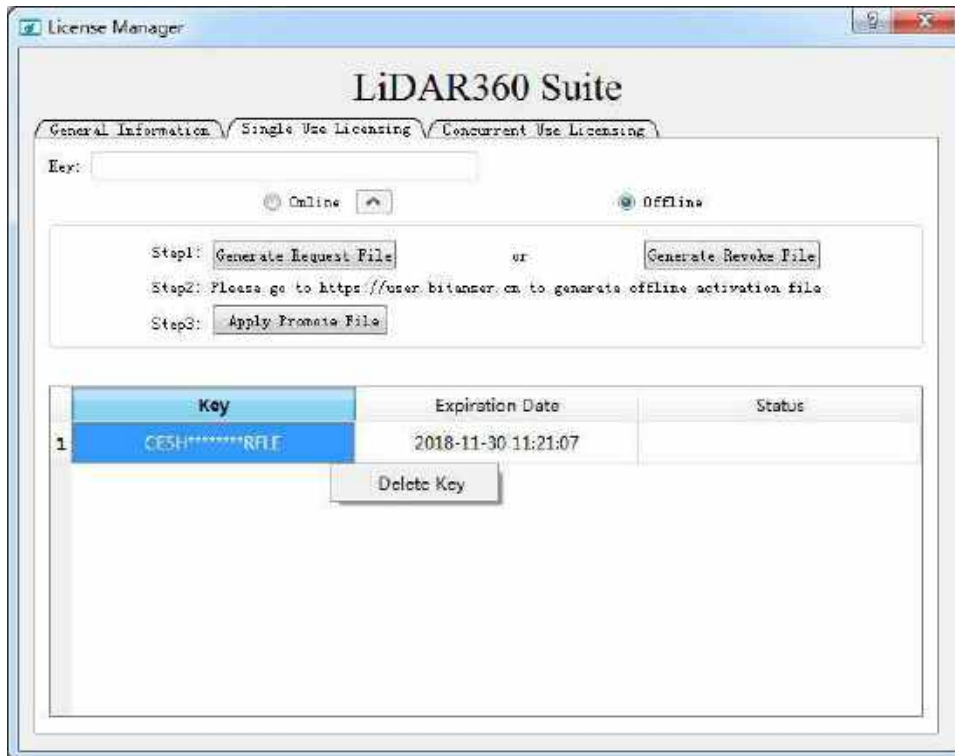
License Manager

LiDAR360 Suite

General Information | Single Use Licensing | Concurrent Use Licensing

Key:

Online ^ Offline

Step1: Generate Request File or Generate Revoke File

Step2: Please go to https://user.bitanswer.cn to generate offline activation file

Step3: Apply Promote File

| | Key | Expiration Date | Status |
|---|---|---|---|
| 1 | CESH********RFLE | 2018-11-30 11:21:07 | |

Delete Key